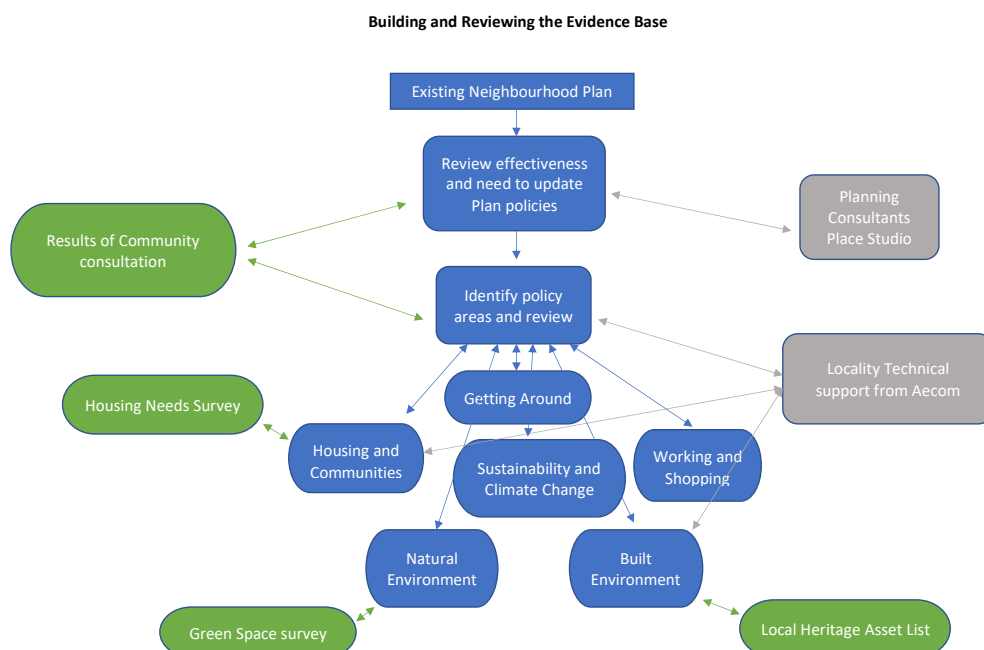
Building and Reviewing the Evidence Base

Existing Neighbourhood Plan

Review effectiveness and need to update Plan policies

Results of Community consultation

Planning Consultants Place Studio

Identify policy areas and review

Locality Technical support from Aecom

Getting Around

Housing Needs Survey

Housing and Communities

Sustainability and Climate Change

Working and Shopping

Natural Environment

Built Environment

Green Space survey

Local Heritage Asset List